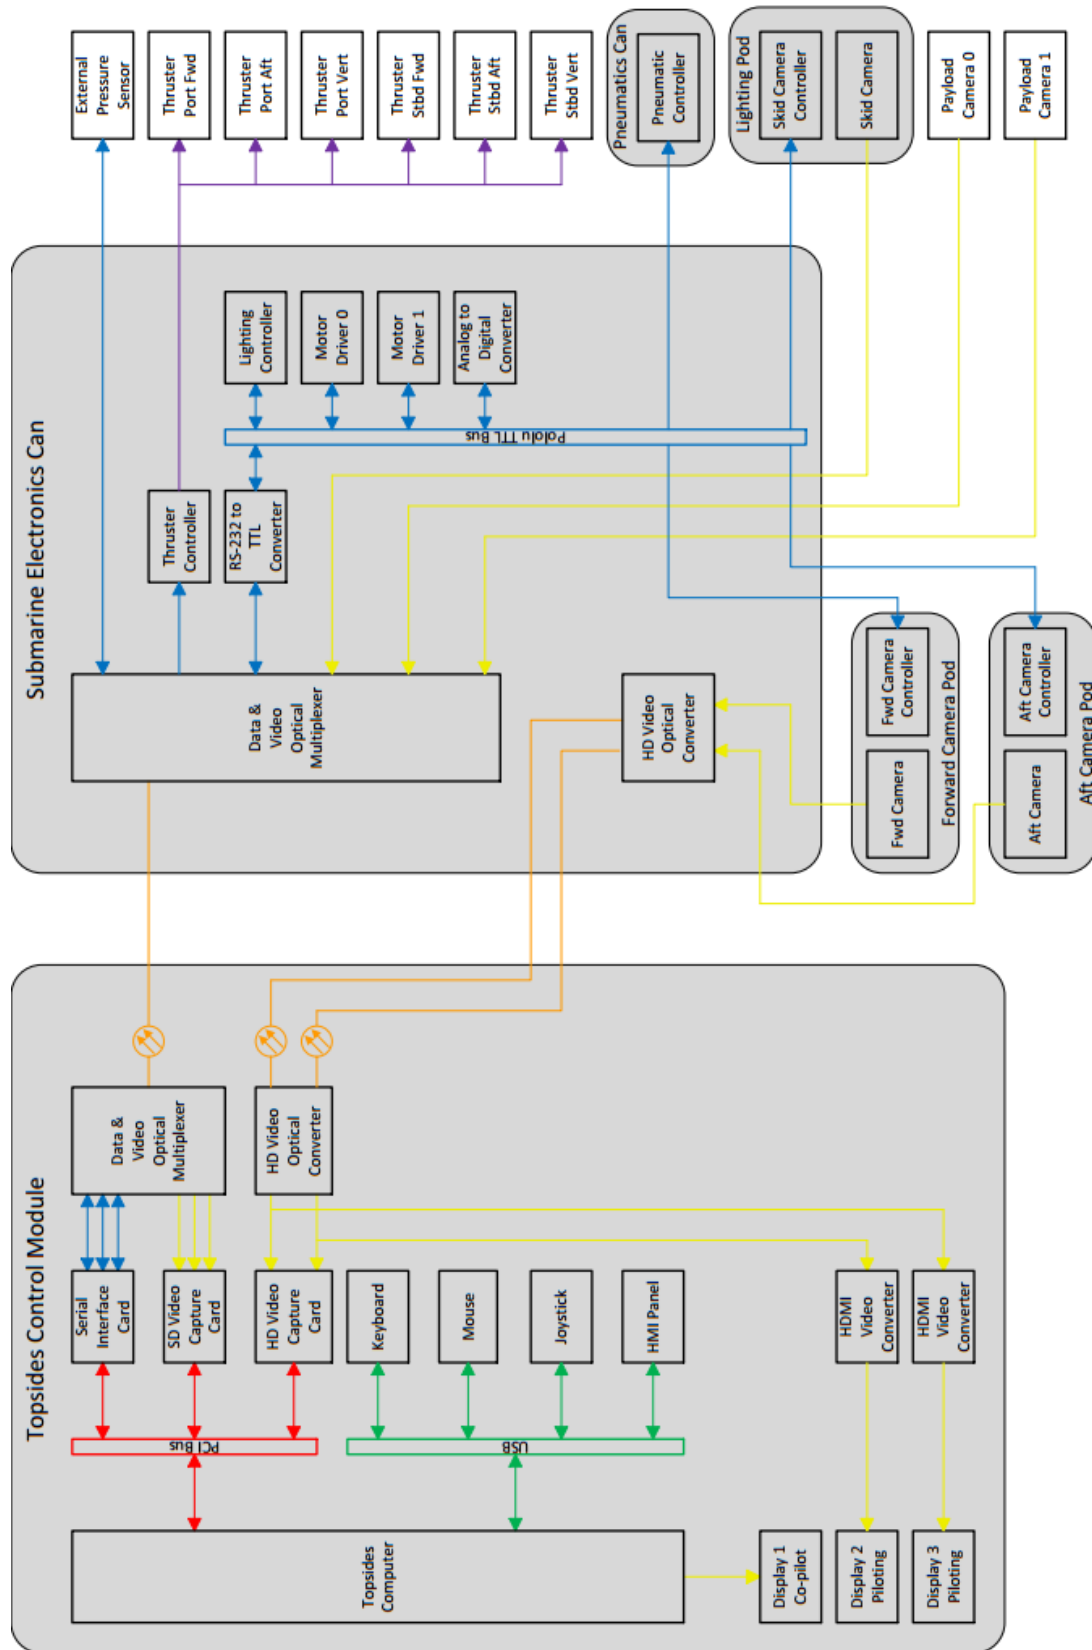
External Pressure Sensor

Thruster Port Fwd

Thruster Port Aft

Thruster Port Vert

Thruster Stbd Fwd

Thruster Stbd Aft

Thruster Stbd Vert

Pneumatics Can

Pneumatic Controller

Lighting Pod

Skid Camera Controller

Skid Camera

Payload Camera 0

Payload Camera 1

Submarine Electronics Can

Lighting Controller

Motor Driver 0

Motor Driver 1

Analog to Digital Converter

Pololu TTL Bus

Thruster Controller

RS-232 to TTL Converter

Data & Video Optical Multiplexer

HD Video Optical Converter

Fwd Camera Controller

Fwd Camera

Forward Camera Pod

Aft Camera Controller

Aft Camera

Aft Camera Pod

Topsides Control Module

Data & Video Optical Multiplexer

HD Video Optical Converter

Serial Interface Card

SD Video Capture Card

HD Video Capture Card

Keyboard

Mouse

Joystick

HMI Panel

HDMI Video Converter

HDMI Video Converter

PCI Bus

USB

Topsides Computer

Display 1 Co-pilot

Display 2 Piloting

Display 3 Piloting